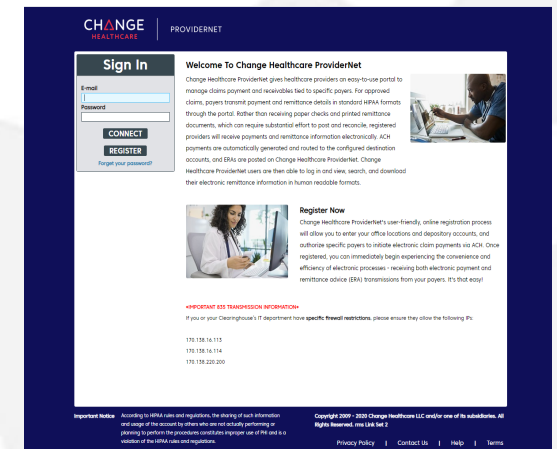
CHANGE HEALTHCARE | PROVIDERNET

Sign In

E-mail

Password

CONNECT

REGISTER

Forgot your password?

Welcome To Change Healthcare ProviderNet

Change Healthcare ProviderNet gives healthcare providers an easy-to-use portal to manage claims payment and receivables tied to specific payers. For approved claims, payers transmit payment and remittance details in standard HIPAA formats through the portal. Rather than receiving paper checks and printed remittance documents, which can require substantial effort to post and reconcile, registered providers will receive payments and remittance information electronically. ACH payments are automatically generated and routed to the configured destination accounts, and ERAs are posted on Change Healthcare ProviderNet. Change Healthcare ProviderNet users are then able to log in and view, search, and download their electronic remittance information in human readable formats.

Register Now

Change Healthcare ProviderNet's user-friendly, online registration process will allow you to enter your office locations and depository accounts, and authorize specific payers to initiate electronic claim payments via ACH. Once registered, you can immediately begin experiencing the convenience and efficiency of electronic processes - receiving both electronic payment and remittance advice (ERA) transmissions from your payers. It's that easy!

•IMPORTANT 835 TRANSMISSION INFORMATION•

If you or your Clearinghouse's IT department have specific firewall restrictions, please ensure they allow the following IPs:

170.138.16.113

170.138.16.114

170.138.220.200

Important Notice According to HIPAA rules and regulations, the sharing of such information and usage of the account by others who are not actually performing or planning to perform the procedures constitutes improper use of PHI and is a violation of the HIPAA rules and regulations.

Copyright 2009 - 2020 Change Healthcare LLC and/or one of its subsidiaries. All Rights Reserved. rms Link Set 2

Privacy Policy | Contact Us | Help | Terms